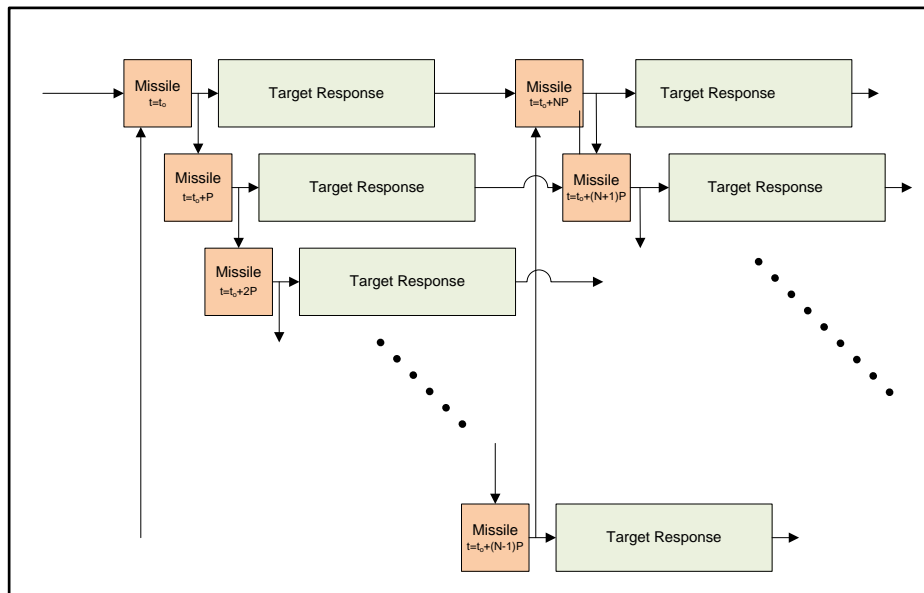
Missile
$t=t_o$

Target Response

Missile
$t=t_o+NP$

Target Response

Missile
$t=t_o+P$

Target Response

Missile
$t=t_o+(N+1)P$

Target Response

Missile
$t=t_o+2P$

Target Response

Missile
$t=t_o+(N-1)P$

Target Response